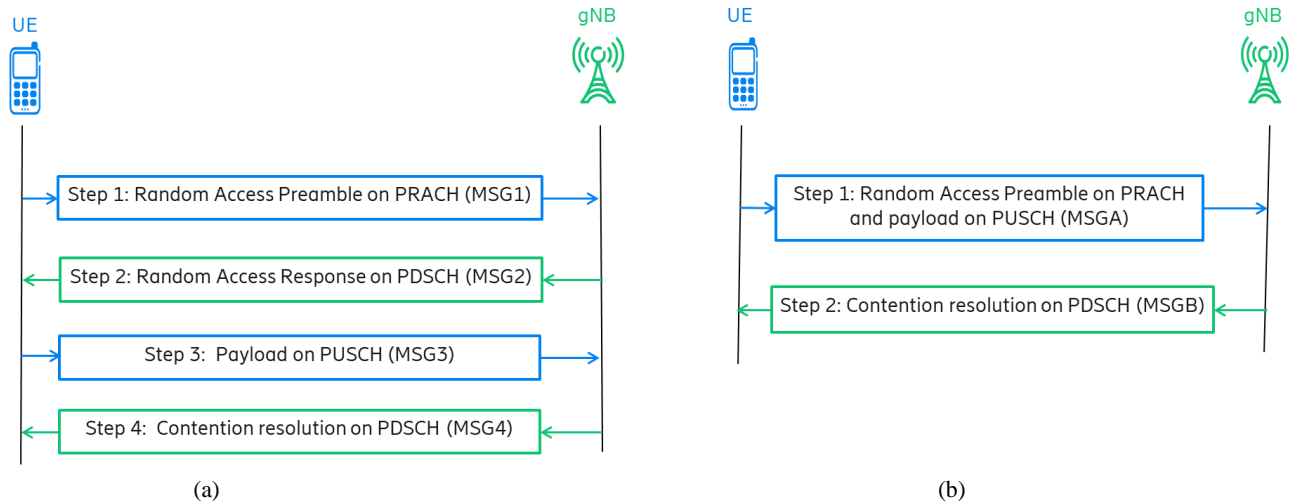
UE

gNB

Step 1: Random Access Preamble on PRACH (MSG1)

Step 2: Random Access Response on PDSCH (MSG2)

Step 3: Payload on PUSCH (MSG3)

Step 4: Contention resolution on PDSCH (MSG4)

(a)

UE

gNB

Step 1: Random Access Preamble on PRACH and payload on PUSCH (MSGA)

Step 2: Contention resolution on PDSCH (MSGB)

(b)